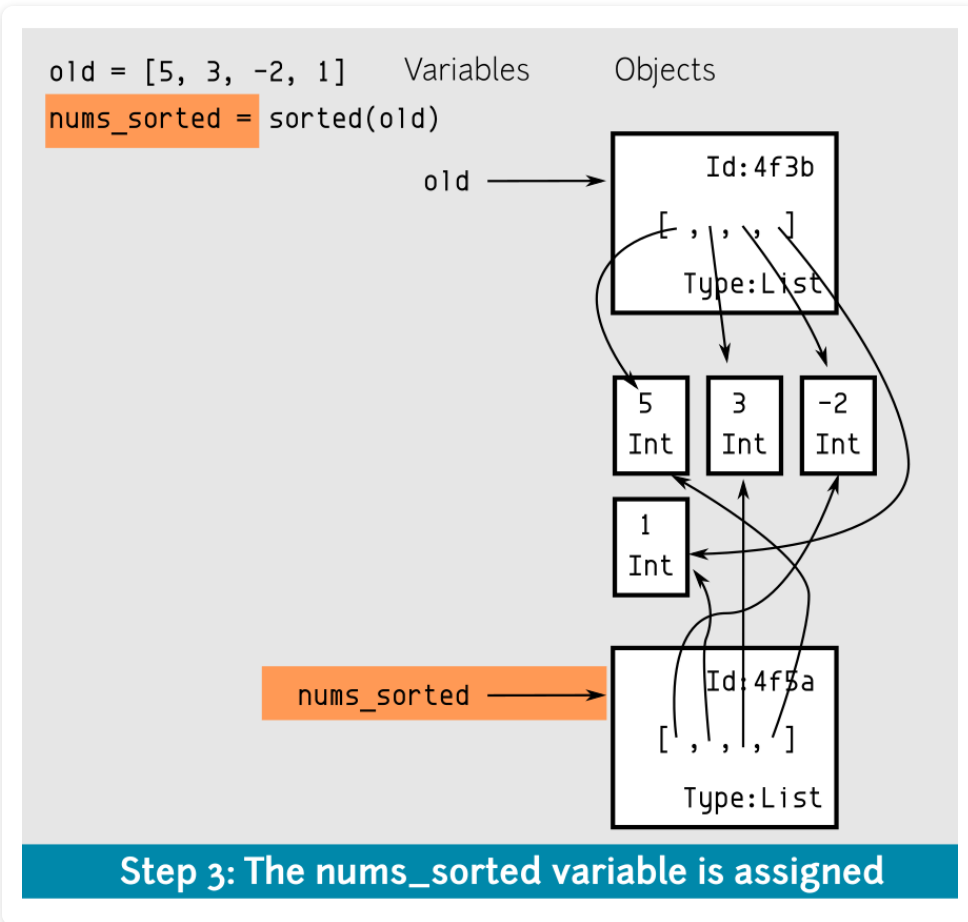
old = [5, 3, -2, 1]
nums_sorted = sorted(old)

Variables

Objects

old

Id:4f3b
[ , , , ]
Type:List

5
Int

3
Int

-2
Int

1
Int

nums_sorted

Id:4f5a
[ , , , ]
Type:List

Step 3: The nums_sorted variable is assigned